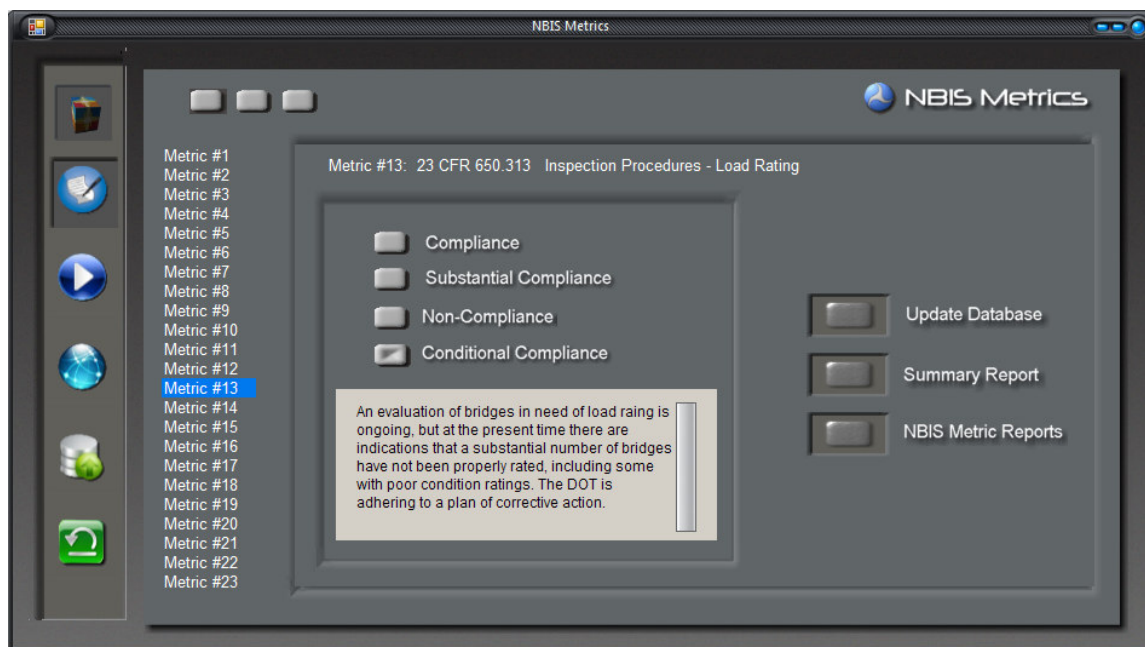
NBIS Metrics

NBIS Metrics

Metric #1
Metric #2
Metric #3
Metric #4
Metric #5
Metric #6
Metric #7
Metric #8
Metric #9
Metric #10
Metric #11
Metric #12
Metric #13
Metric #14
Metric #15
Metric #16
Metric #17
Metric #18
Metric #19
Metric #20
Metric #21
Metric #22
Metric #23

Metric #13: 23 CFR 650.313 Inspection Procedures - Load Rating

Compliance
Substantial Compliance
Non-Compliance
Conditional Compliance

An evaluation of bridges in need of load raing is ongoing, but at the present time there are indications that a substantial number of bridges have not been properly rated, including some with poor condition ratings. The DOT is adhering to a plan of corrective action.

Update Database
Summary Report
NBIS Metric Reports